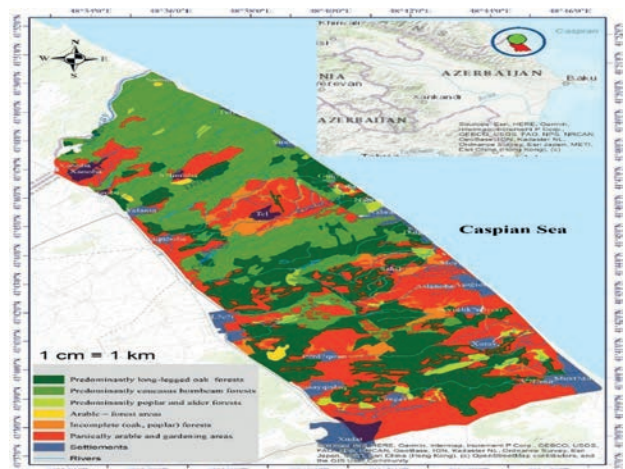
N
W E
S

Caspian
AZERBAIJAN
Baku
NIA
Yerevan
Xankandi
AZERBAIJAN
Sources: Esri, HERE, Garmin, Intermap, increment P Corp., GEBCO, USGS, FAO, NPS, NRCAN, GeoBase, IGN, Kadaster NL, Ordnance Survey, Esri Japan, METI, Esri China (Hong Kong), (c)

Caspian Sea

1 cm = 1 km

Predominantly long-legged oak forests
Predominantly caucasus hornbeam forests
Predominantly poplar and alder forests
Arable - forest areas
Incomplete (oak, poplar) forests
Panically arable and gardening areas
Settlements
Rivers

Sources: Esri, HERE, Garmin, Intermap, increment P Corp., GEBCO, USGS, FAO, NPS, NRCAN, GeoBase, IGN, Kadaster NL, Ordnance Survey, Esri Japan, METI, Esri China (Hong Kong), (c) OpenStreetMap contributors, and the GIS User Community